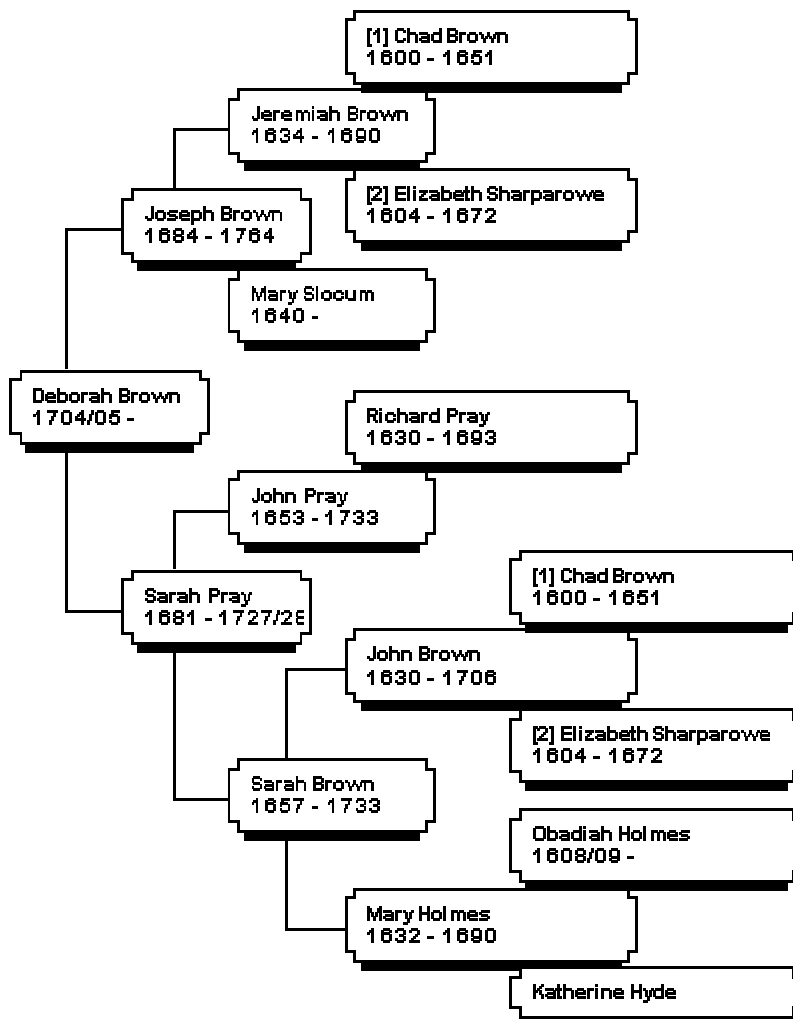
[1] Chad Brown
1600 - 1651

Jeremiah Brown
1634 - 1690

[2] Elizabeth Sharparowe
1604 - 1672

Joseph Brown
1684 - 1764

Mary Slocum
1640 -

Deborah Brown
1704/05 -

Richard Pray
1630 - 1693

John Pray
1653 - 1733

[1] Chad Brown
1600 - 1651

Sarah Pray
1681 - 1727/28

John Brown
1630 - 1706

[2] Elizabeth Sharparowe
1604 - 1672

Sarah Brown
1657 - 1733

Obadiah Holmes
1608/09 -

Mary Holmes
1632 - 1690

Katherine Hyde